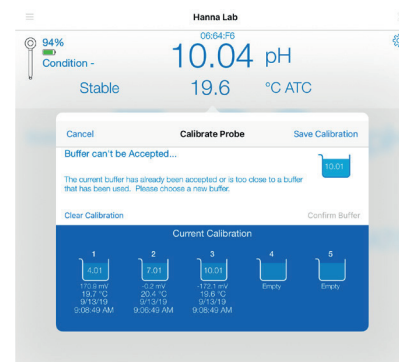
Hanna Lab

94%
Condition -

06:64:F6
10.04 pH

Stable 19.6 °C ATC

Cancel Calibrate Probe Save Calibration

Buffer can't be Accepted...

10.01

The current buffer has already been accepted or is too close to a buffer that has been used. Please choose a new buffer.

Clear Calibration Confirm Buffer

Current Calibration

| 1 | 2 | 3 | 4 | 5 |
|---|---|---|---|---|
| 4.01 | 7.01 | 10.01 | Empty | Empty |
| 170.8 mV | -0.2 mV | -172.1 mV | | |
| 19.7 °C | 20.4 °C | 19.6 °C | | |
| 9/13/19 | 9/13/19 | 9/13/19 | | |
| 9:08:49 AM | 9:08:49 AM | 9:08:49 AM | | |